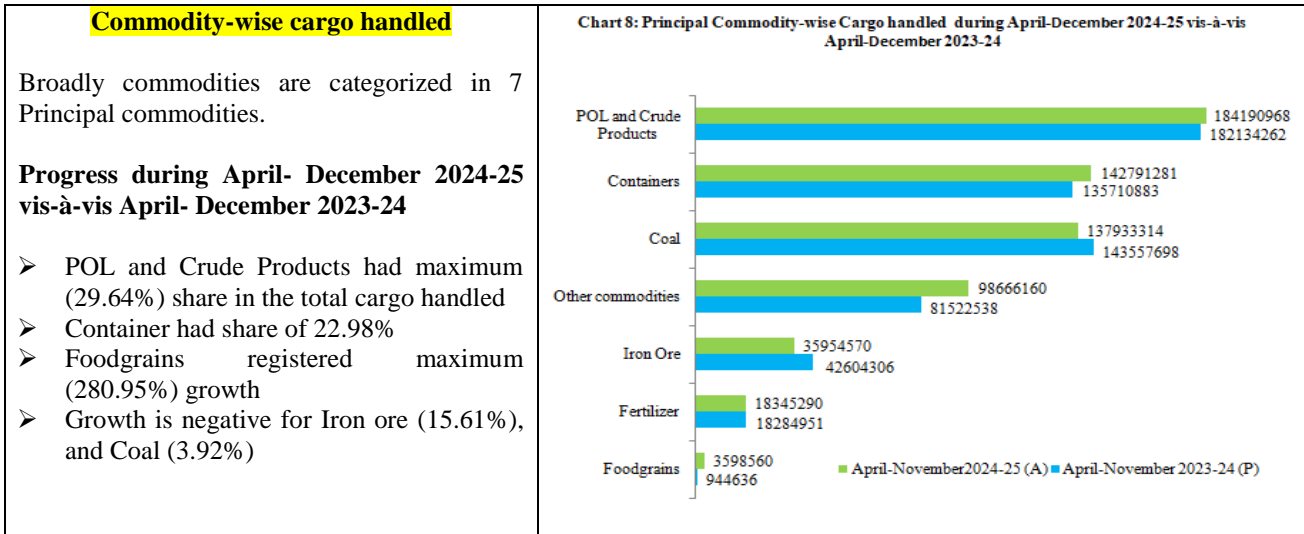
Commodity-wise cargo handled

Broadly commodities are categorized in 7 Principal commodities.

Progress during April- December 2024-25 vis-à-vis April- December 2023-24

➢ POL and Crude Products had maximum (29.64%) share in the total cargo handled
➢ Container had share of 22.98%
➢ Foodgrains registered maximum (280.95%) growth
➢ Growth is negative for Iron ore (15.61%), and Coal (3.92%)

Chart 8: Principal Commodity-wise Cargo handled during April-December 2024-25 vis-à-vis April-December 2023-24

POL and Crude Products 184190968 182134262
Containers 142791281 135710883
Coal 137933314 143557698
Other commodities 98666160 81522538
Iron Ore 35954570 42604306
Fertilizer 18345290 18284951
Foodgrains 3598560 944636

April-November2024-25 (A) April-November 2023-24 (P)